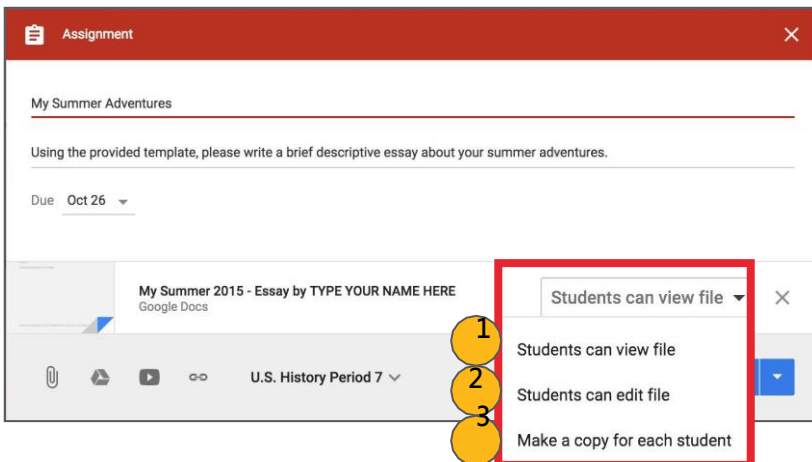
Assignment

My Summer Adventures

Using the provided template, please write a brief descriptive essay about your summer adventures.

Due Oct 26

My Summer 2015 - Essay by TYPE YOUR NAME HERE
Google Docs

Students can view file

1 Students can view file

2 Students can edit file

3 Make a copy for each student

U.S. History Period 7